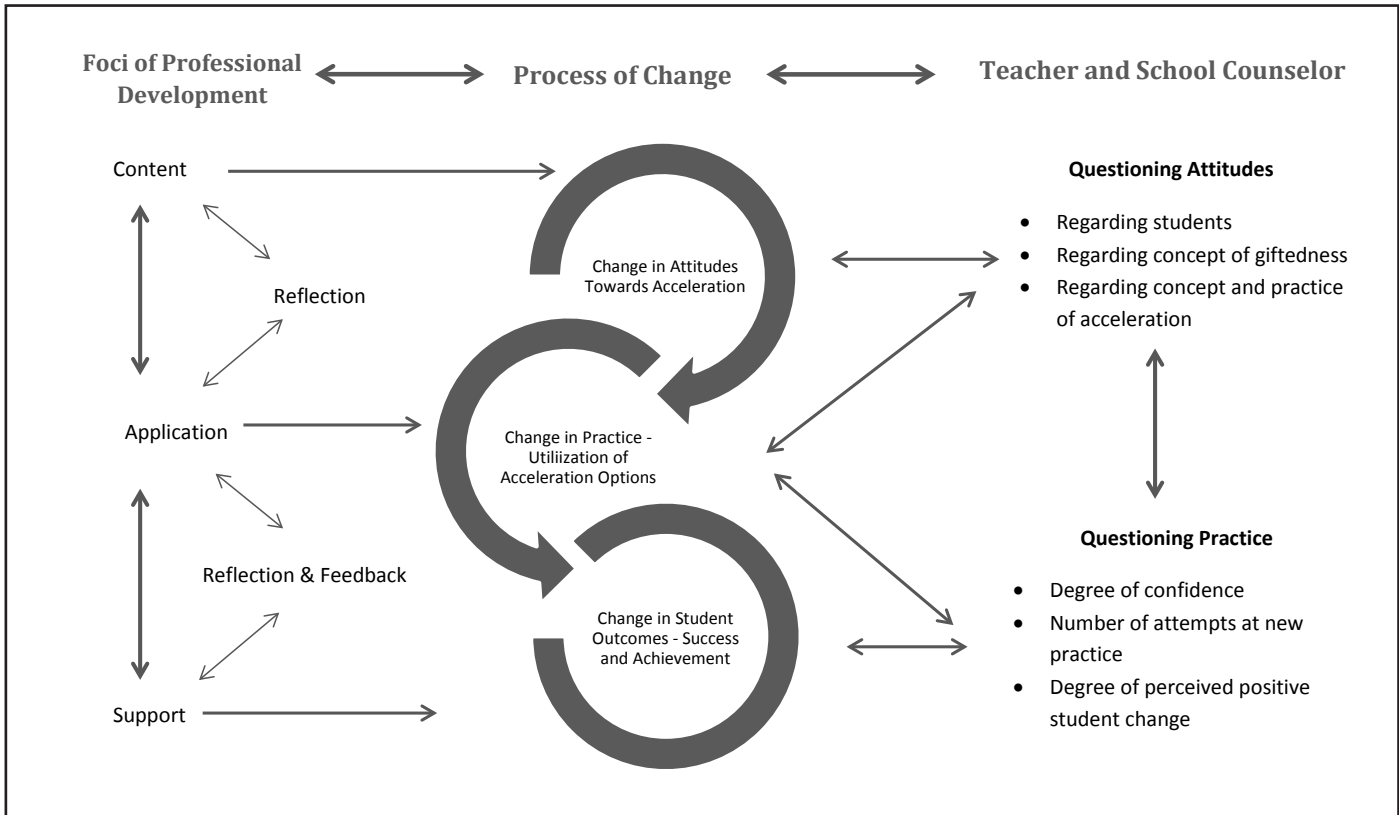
Foci of Professional Development

Process of Change

Teacher and School Counselor

Content

Reflection

Application

Reflection & Feedback

Support

Change in Attitudes Towards Acceleration

Change in Practice - Utiliization of Acceleration Options

Change in Student Outcomes - Success and Achievement

Questioning Attitudes

- Regarding students
- Regarding concept of giftedness
- Regarding concept and practice of acceleration

Questioning Practice

- Degree of confidence
- Number of attempts at new practice
- Degree of perceived positive student change